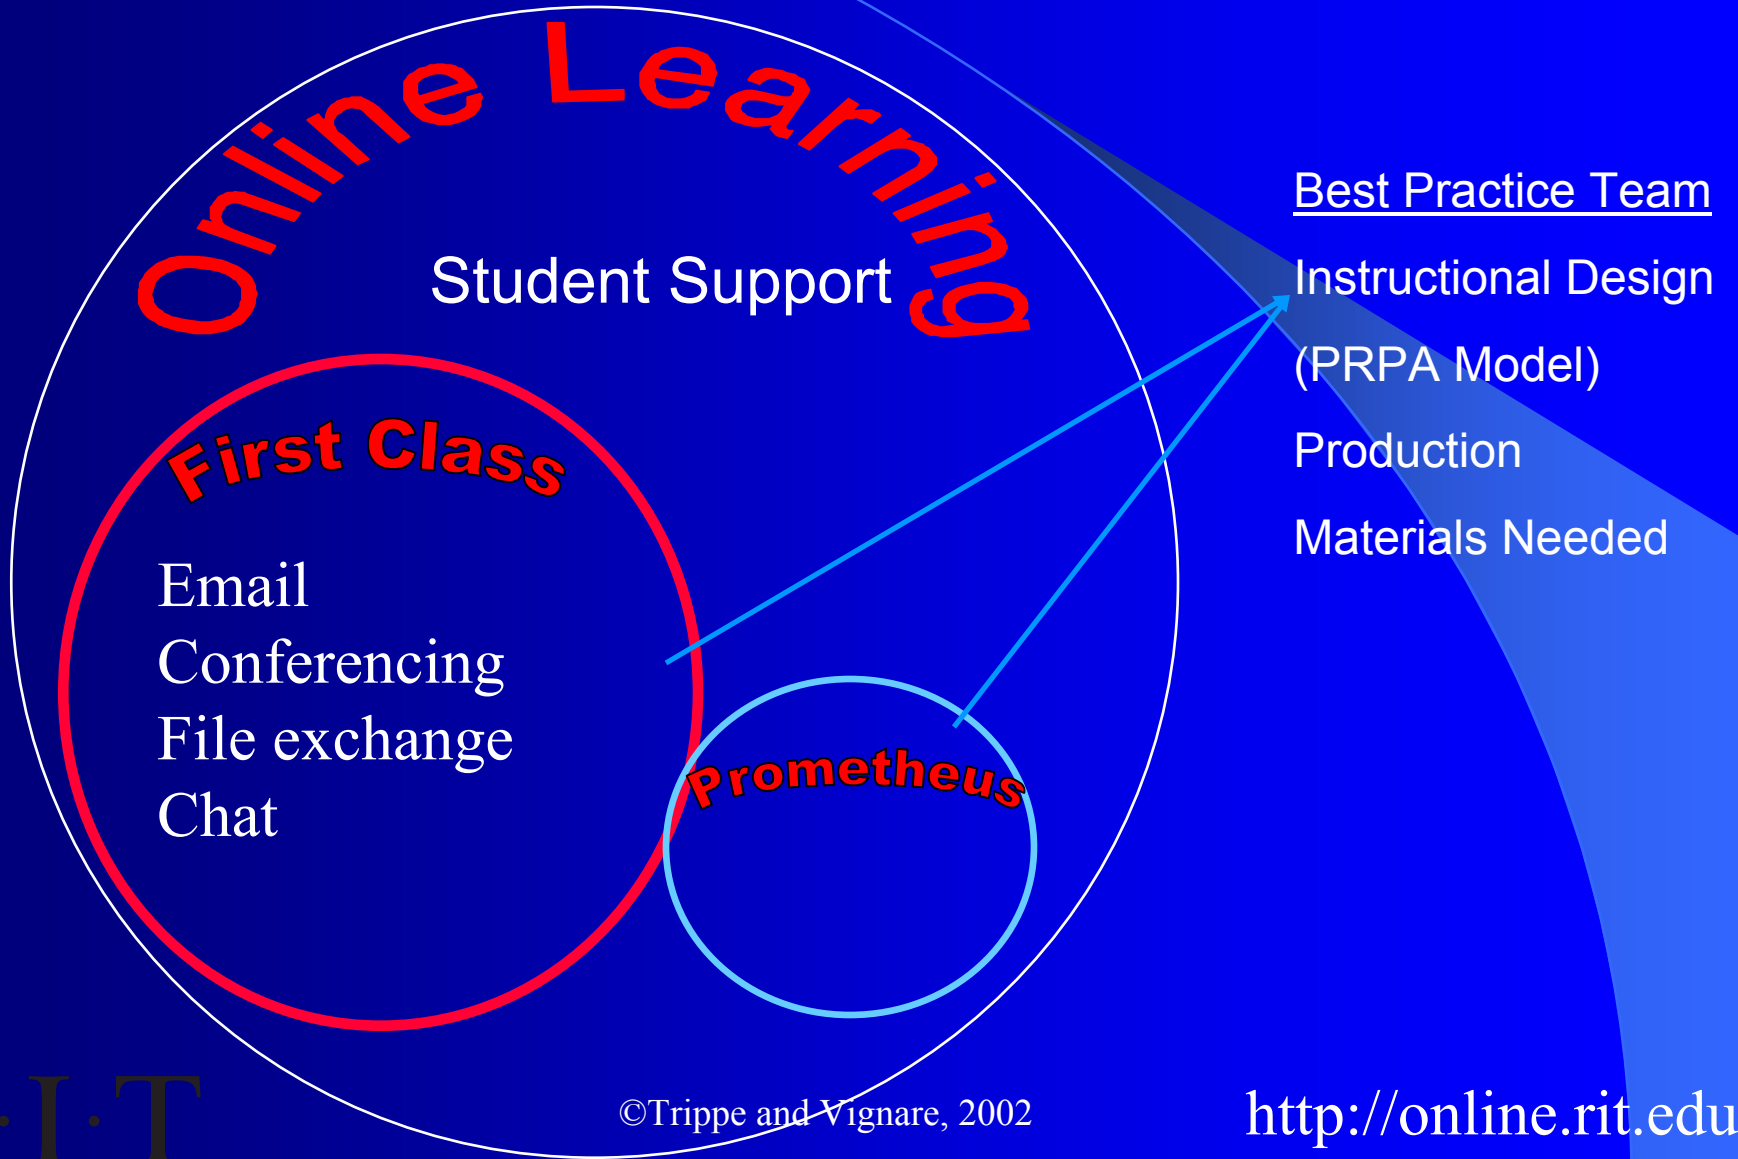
Online Learning

Student Support

First Class

Email
Conferencing
File exchange
Chat

Prometheus

Best Practice Team

Instructional Design

(PRPA Model)

Production

Materials Needed

·I·T

©Trippe and Vignare, 2002

http://online.rit.edu